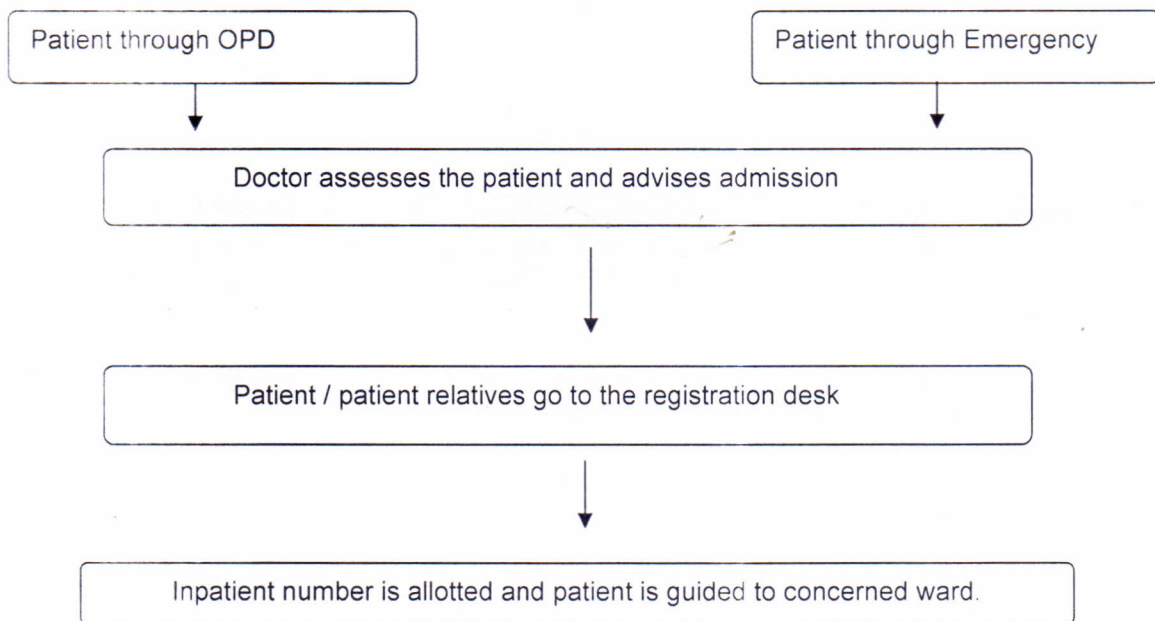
Patient through OPD

Patient through Emergency

Doctor assesses the patient and advises admission

Patient / patient relatives go to the registration desk

Inpatient number is allotted and patient is guided to concerned ward.